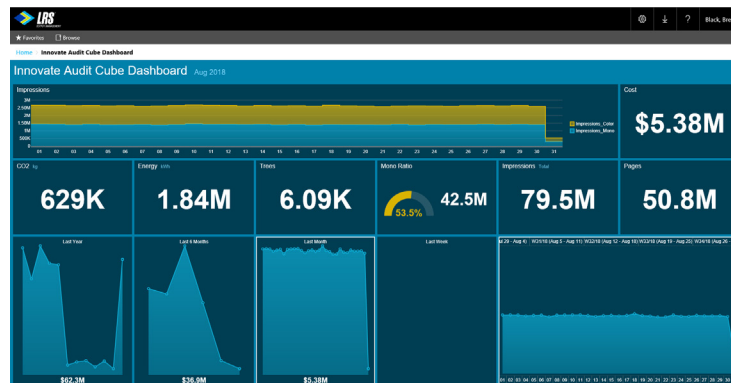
LRS

Black, Bre

★ Favorites Browse

Home › Innovate Audit Cube Dashboard

Innovate Audit Cube Dashboard Aug 2018

Impressions

3M
2.5M
2M
1.5M
1M
500K
0

01 02 03 04 05 06 07 08 09 10 11 12 13 14 15 16 17 18 19 20 21 22 23 24 25 26 27 28 29 30 31

Impressions_Color
Impressions_Mono

Cost

$5.38M

CO2 kg

629K

Energy kWh

1.84M

Trees

6.09K

Mono Ratio

53.5%

42.5M

Impressions Total

79.5M

Pages

50.8M

Last Year

$62.3M

Last 6 Months

$36.9M

Last Month

$5.38M

Last Week

Jul 29 - Aug 4) W31/18 (Aug 5 - Aug 11) W32/18 (Aug 12 - Aug 18) W33/18 (Aug 19 - Aug 25) W34/18 (Aug 26 -

01 02 03 04 05 06 07 08 09 10 11 12 13 14 15 16 17 18 19 20 21 22 23 24 25 26 27 28 29